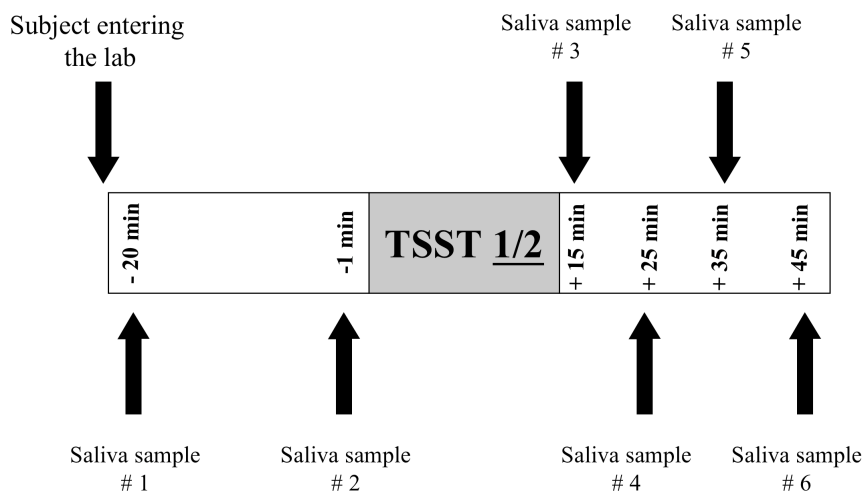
Subject entering the lab

Saliva sample # 3

Saliva sample # 5

- 20 min

-1 min

TSST 1/2

+ 15 min

+ 25 min

+ 35 min

+ 45 min

Saliva sample # 1

Saliva sample # 2

Saliva sample # 4

Saliva sample # 6